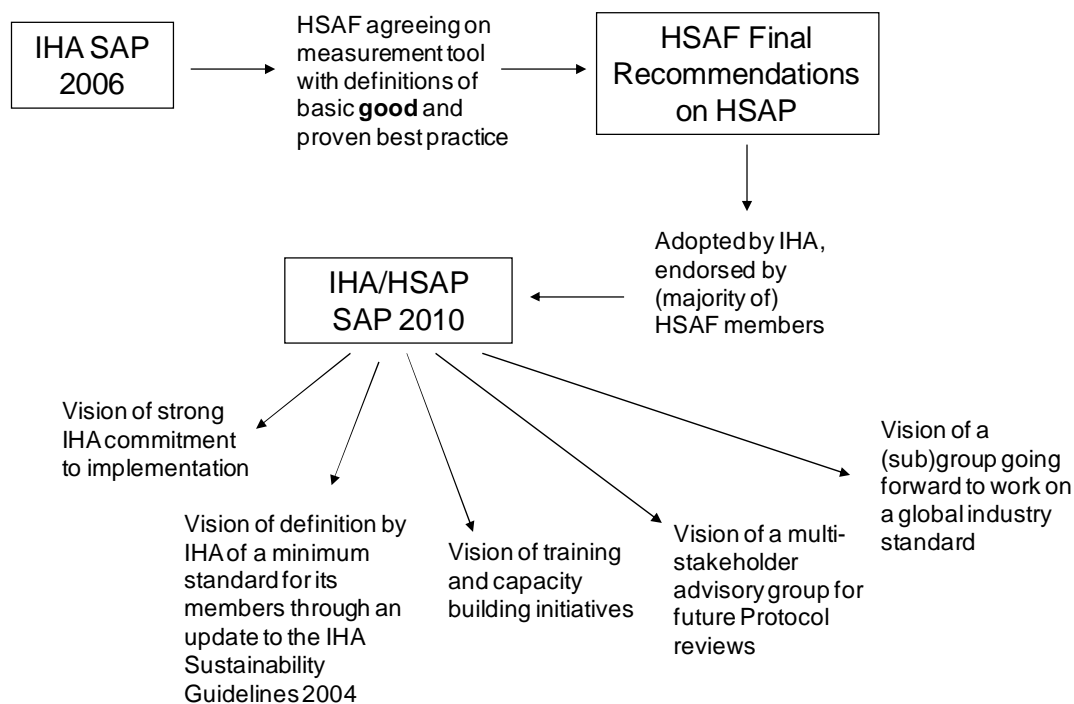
IHA SAP 2006

HSAF agreeing on measurement tool with definitions of basic **good** and proven best practice

HSAF Final Recommendations on HSAP

Adopted by IHA, endorsed by (majority of) HSAF members

IHA/HSAP SAP 2010

Vision of strong IHA commitment to implementation

Vision of definition by IHA of a minimum standard for its members through an update to the IHA Sustainability Guidelines 2004

Vision of training and capacity building initiatives

Vision of a multi-stakeholder advisory group for future Protocol reviews

Vision of a (sub)group going forward to work on a global industry standard